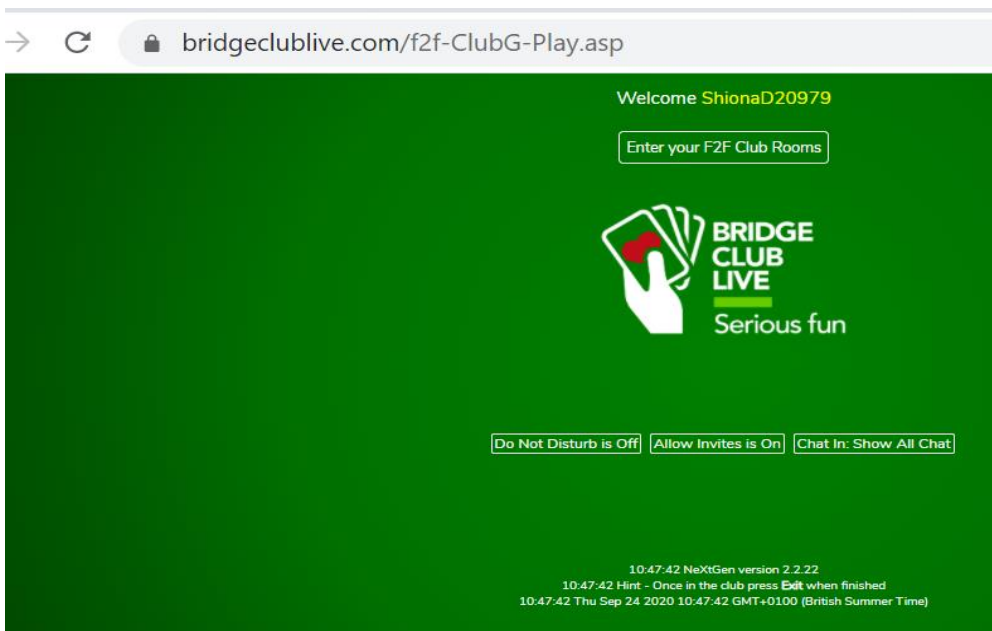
bridgeclublive.com/f2f-ClubG-Play.asp

Welcome ShionaD20979

Enter your F2F Club Rooms

BRIDGE CLUB LIVE
Serious fun

Do Not Disturb is Off
Allow Invites is On
Chat In: Show All Chat

10:47:42 NeXtGen version 2.2.22
10:47:42 Hint - Once in the club press Exit when finished
10:47:42 Thu Sep 24 2020 10:47:42 GMT+0100 (British Summer Time)